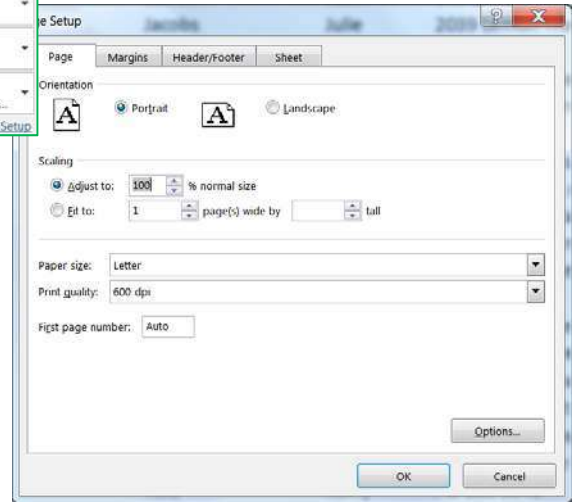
e Setup
Jacobs
Julie
2019
?
X
Setup
Page
Margins
Header/Footer
Sheet
Orientation
A
Portrait
A
Landscape
Scaling
Adjust to:
100
% normal size
Fit to:
1
page(s) wide by
tall
Paper size:
Letter
Print quality:
600 dpi
First page number:
Auto
Options...
OK
Cancel